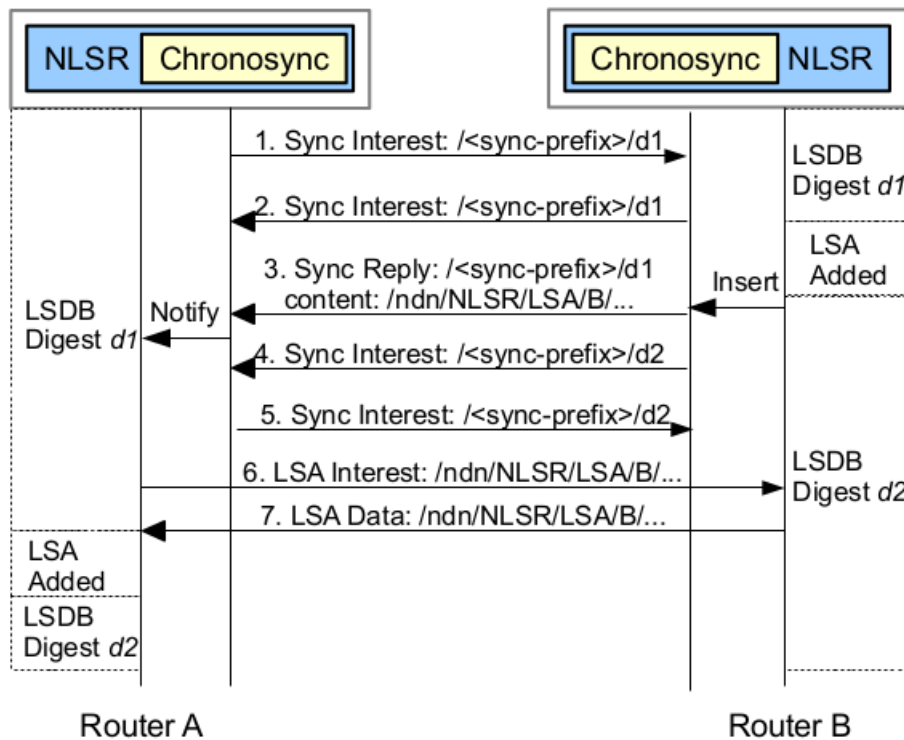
NLSR Chronosync

Chronosync NLSR

1. Sync Interest: /<sync-prefix>/d1

LSDB Digest *d1*

2. Sync Interest: /<sync-prefix>/d1

LSA Added

3. Sync Reply: /<sync-prefix>/d1 content: /ndn/NLSR/LSA/B/...

Insert

LSDB Digest *d1*

Notify

4. Sync Interest: /<sync-prefix>/d2

5. Sync Interest: /<sync-prefix>/d2

6. LSA Interest: /ndn/NLSR/LSA/B/...

LSDB Digest *d2*

7. LSA Data: /ndn/NLSR/LSA/B/...

LSA Added

LSDB Digest *d2*

Router A

Router B